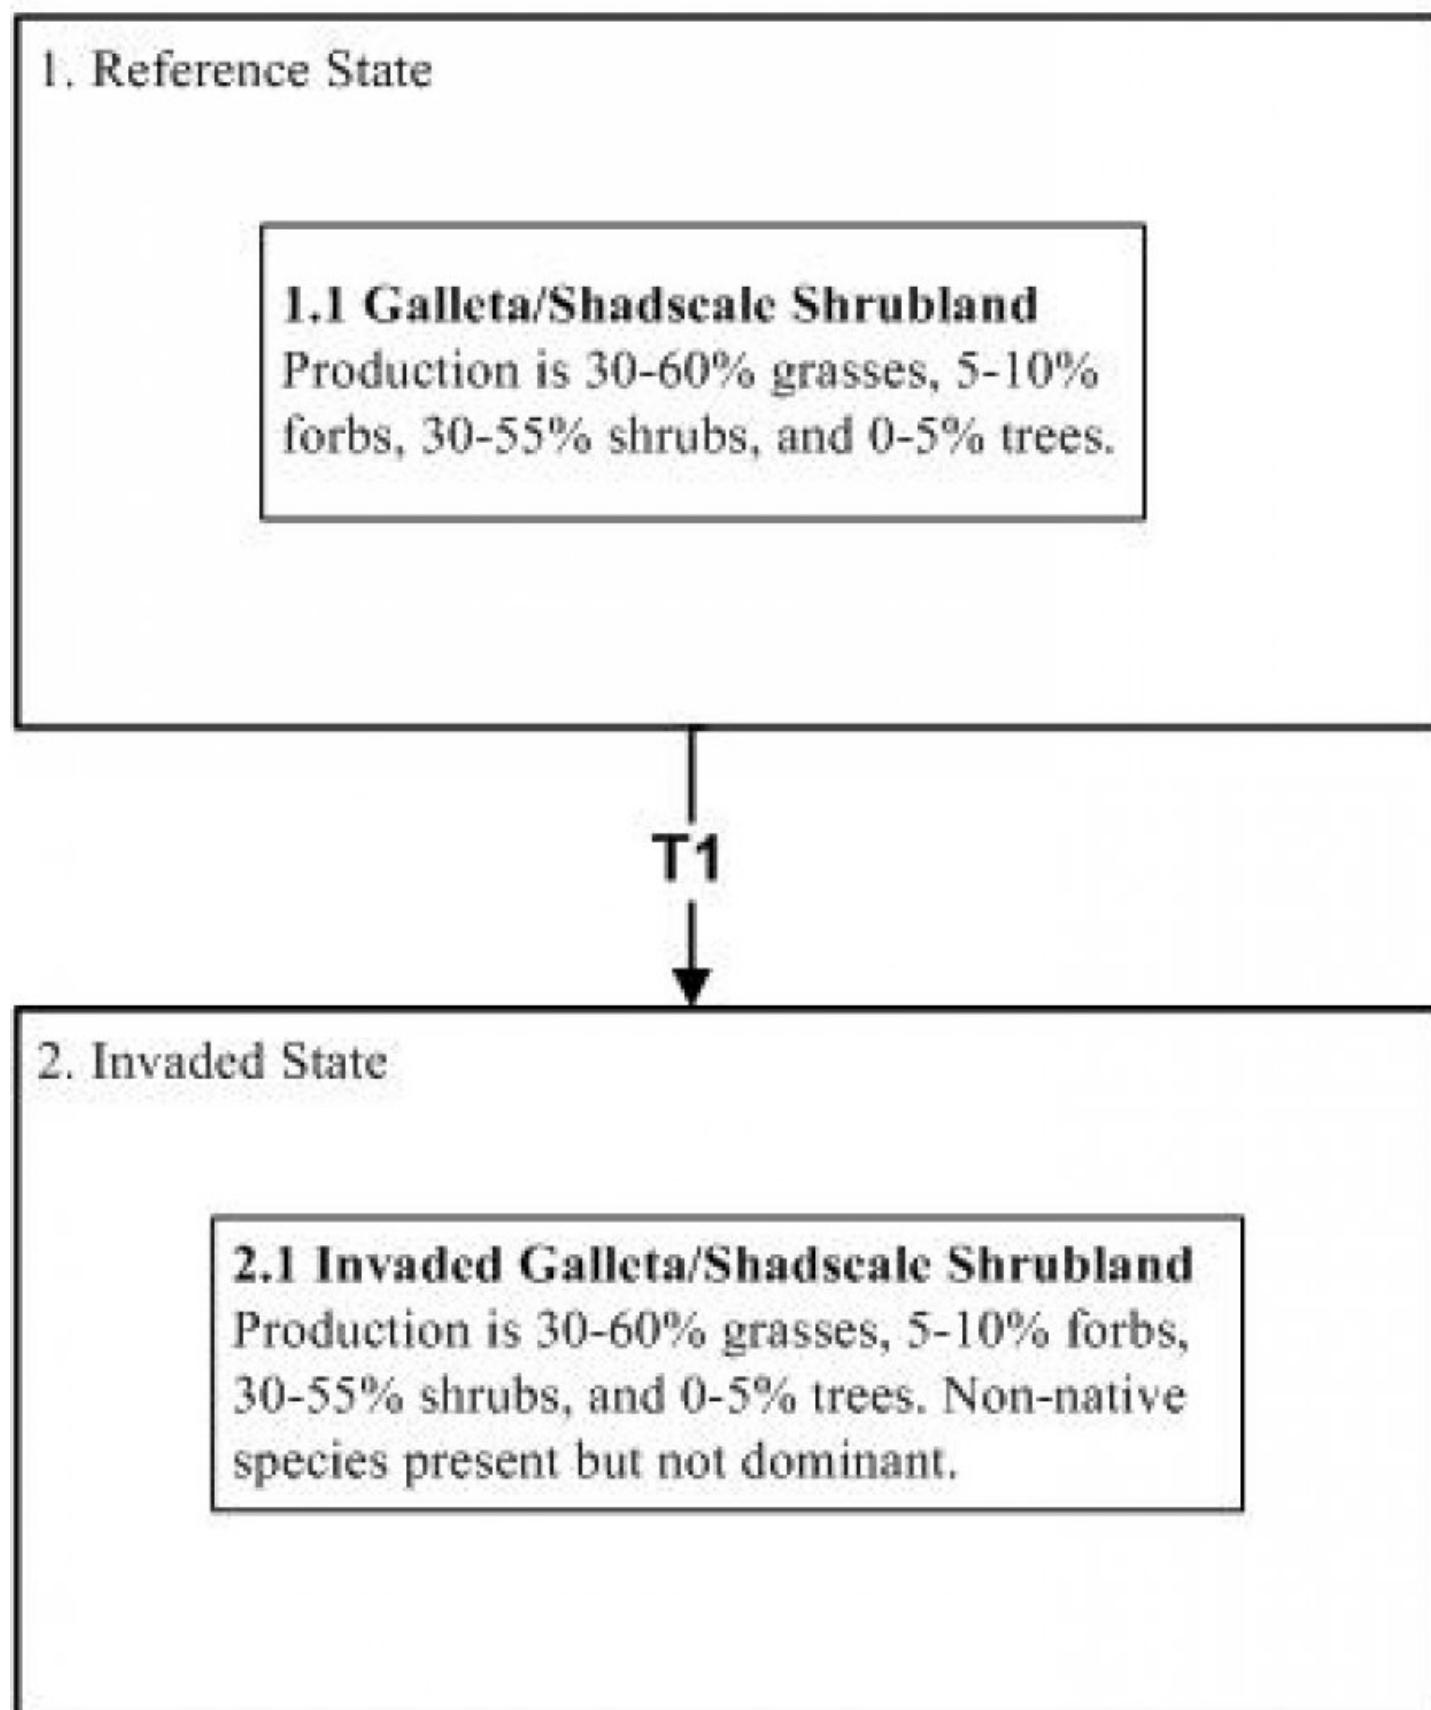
1. Reference State

**1.1 Galleta/Shadscale Shrubland**
Production is 30-60% grasses, 5-10% forbs, 30-55% shrubs, and 0-5% trees.

T1

2. Invaded State

**2.1 Invaded Galleta/Shadscale Shrubland**
Production is 30-60% grasses, 5-10% forbs, 30-55% shrubs, and 0-5% trees. Non-native species present but not dominant.